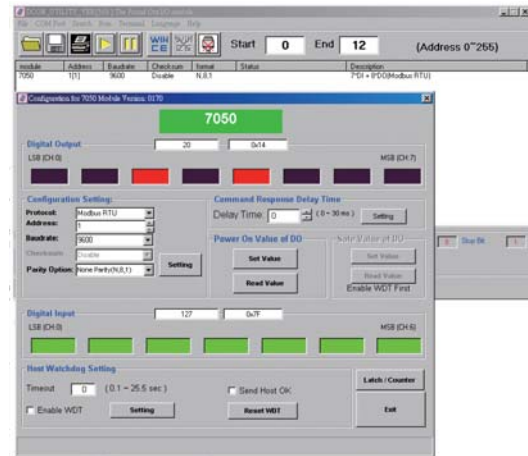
Start 0 End 12 (Address 0~255)

| module | Address | Baudrate | Checksum | format | Status | Description |
|---|---|---|---|---|---|---|
| 7050 | 1[1] | 9600 | Disable | N,8,1 | | 7DI + 8DO(Modbus RTU) |

Configuration for 7050 Module Version: 0170

7050

Digital Output 20 0x14

LSB (CH:0) MSB (CH:7)

Configuration Setting:
Protocol: Modbus RTU
Address: 1
Baudrate: 9600
Checksum: Disable
Parity Option: None Parity(N,8,1)
Setting

Command Response Delay Time
Delay Time: 0 ( 0 ~ 30 ms ) Setting

Power On Value of DO
Set Value
Read Value

Safe Value of DO
Set Value
Read Value
Enable WDT First

Digital Input 127 0x7F

LSB (CH:0) MSB (CH:6)

Host Watchdog Setting
Timeout 0 ( 0.1 ~ 25.5 sec )
Send Host OK
Enable WDT Setting Reset WDT
Latch / Counter
Exit